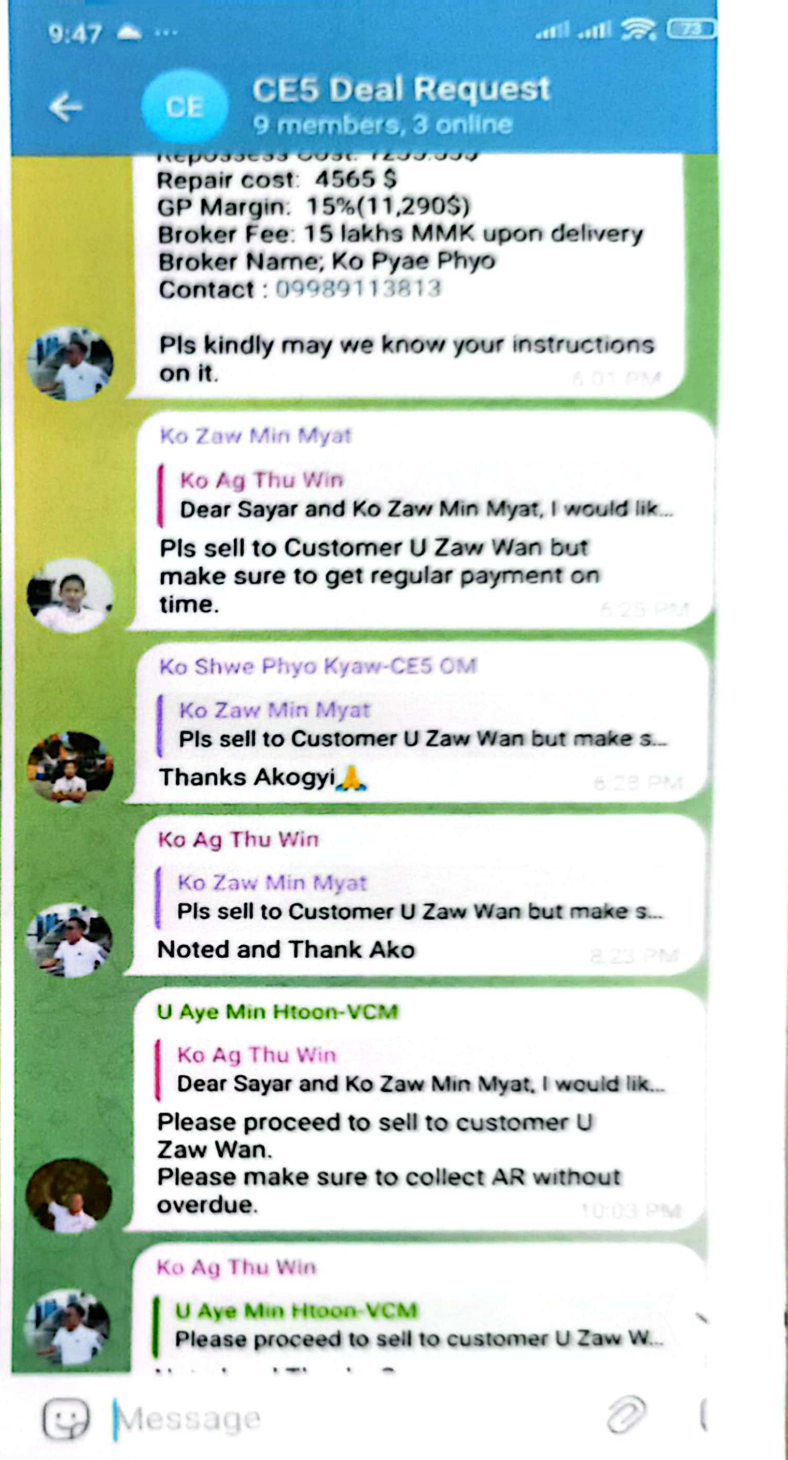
9:47 ☁ ···

CE

CE5 Deal Request
9 members, 3 online

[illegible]
Repair cost: 4565 $
GP Margin: 15%(11,290$)
Broker Fee: 15 lakhs MMK upon delivery
Broker Name; Ko Pyae Phyo
Contact : 09989113813

Pls kindly may we know your instructions on it.
6:01 PM

Ko Zaw Min Myat
Ko Ag Thu Win
Dear Sayar and Ko Zaw Min Myat, I would lik...
Pls sell to Customer U Zaw Wan but make sure to get regular payment on time.
6:25 PM

Ko Shwe Phyo Kyaw-CE5 OM
Ko Zaw Min Myat
Pls sell to Customer U Zaw Wan but make s...
Thanks Akogyi🙏
6:28 PM

Ko Ag Thu Win
Ko Zaw Min Myat
Pls sell to Customer U Zaw Wan but make s...
Noted and Thank Ako
8:23 PM

U Aye Min Htoon-VCM
Ko Ag Thu Win
Dear Sayar and Ko Zaw Min Myat, I would lik...
Please proceed to sell to customer U Zaw Wan.
Please make sure to collect AR without overdue.
10:03 PM

Ko Ag Thu Win
U Aye Min Htoon-VCM
Please proceed to sell to customer U Zaw W...
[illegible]

Message